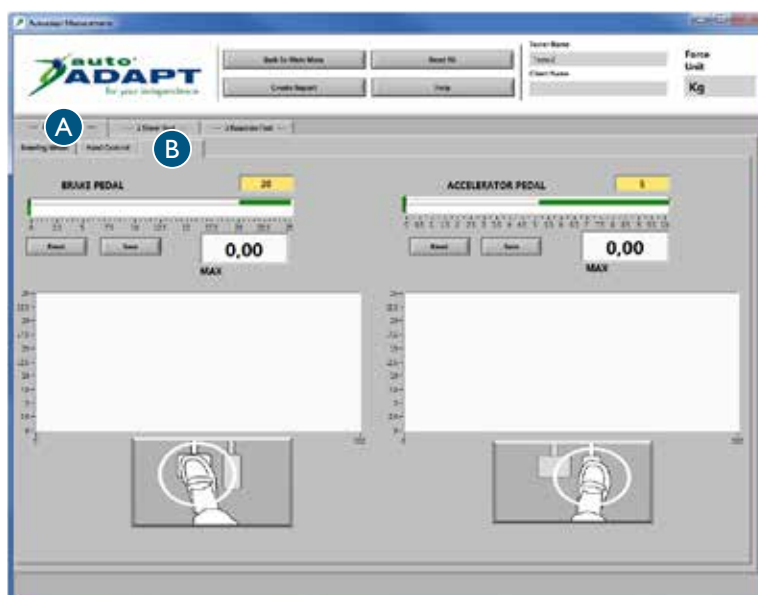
Autoadapt Measurement

auto ADAPT
for your independence

Back to Main Menu
Reset All
Create Report
Help

Saved Name
Tested
Client Name

Force Unit
Kg

A
B

Steering Wheel
Hand Control

BRAKE PEDAL
20

Reset
Save
0,00
MAX

ACCELERATOR PEDAL
5

Reset
Save
0,00
MAX